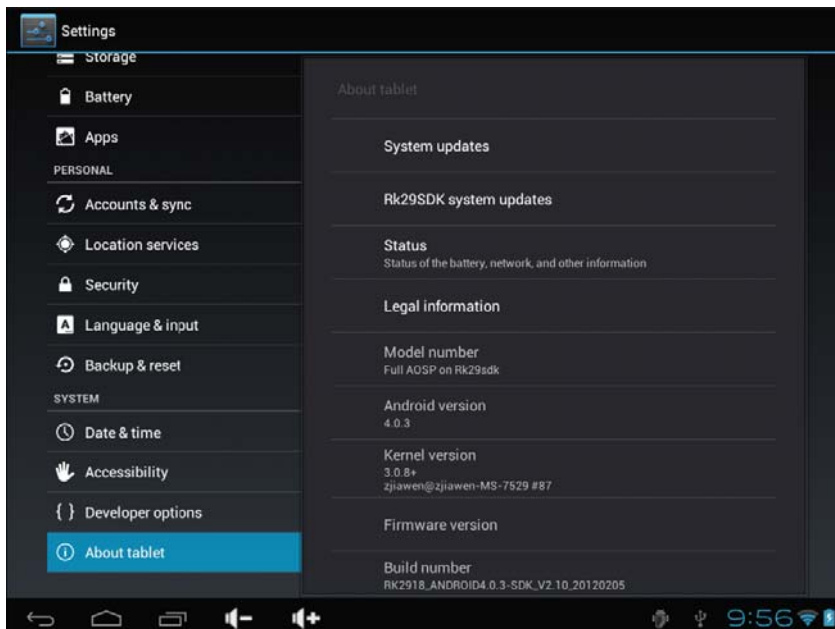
Settings
Storage
Battery
Apps
PERSONAL
Accounts & sync
Location services
Security
Language & input
Backup & reset
SYSTEM
Date & time
Accessibility
{ } Developer options
About tablet

About tablet
System updates
Rk29SDK system updates
Status
Status of the battery, network, and other information
Legal information
Model number
Full AOSP on Rk29sdk
Android version
4.0.3
Kernel version
3.0.8+
zjiawen@zjiawen-MS-7529 #87
Firmware version
Build number
RK2918_ANDROID4.0.3-SDK_V2.10_20120205

9:56